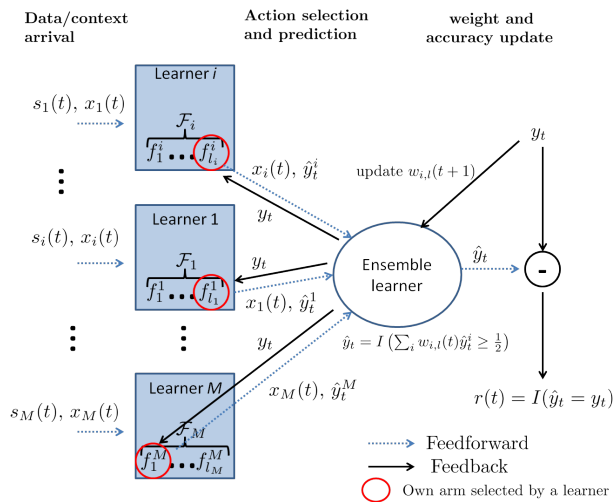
Data/context arrival

Action selection and prediction

weight and accuracy update

Learner $i$

$\mathcal{F}_i$

$f_1^i \dots f_{l_i}^i$

$s_1(t),\, x_1(t)$

$x_i(t),\, \hat{y}_t^i$

$y_t$

update $w_{i,l}(t+1)$

Learner 1

$\mathcal{F}_1$

$f_1^1 \dots f_{l_1}^1$

$s_i(t),\, x_i(t)$

$y_t$

Ensemble learner

$\hat{y}_t$

-

$x_1(t),\, \hat{y}_t^1$

$y_t$

$\hat{y}_t = I\left(\sum_i w_{i,l}(t)\hat{y}_t^i \geq \frac{1}{2}\right)$

Learner $M$

$x_M(t),\, \hat{y}_t^M$

$\mathcal{F}_M$

$s_M(t),\, x_M(t)$

$f_1^M \dots f_{l_M}^M$

$r(t) = I(\hat{y}_t = y_t)$

Feedforward

Feedback

Own arm selected by a learner